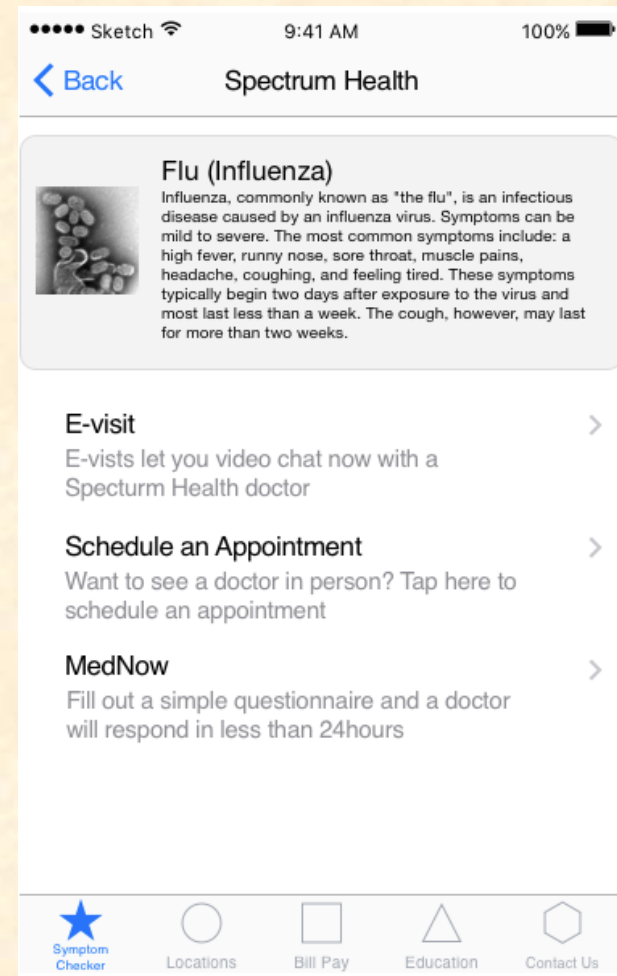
●●●●● Sketch 9:41 AM 100%

Back Spectrum Health

Flu (Influenza)
Influenza, commonly known as "the flu", is an infectious disease caused by an influenza virus. Symptoms can be mild to severe. The most common symptoms include: a high fever, runny nose, sore throat, muscle pains, headache, coughing, and feeling tired. These symptoms typically begin two days after exposure to the virus and most last less than a week. The cough, however, may last for more than two weeks.

E-visit
E-vists let you video chat now with a Specturm Health doctor

Schedule an Appointment
Want to see a doctor in person? Tap here to schedule an appointment

MedNow
Fill out a simple questionnaire and a doctor will respond in less than 24hours

Symptom Checker
Locations
Bill Pay
Education
Contact Us